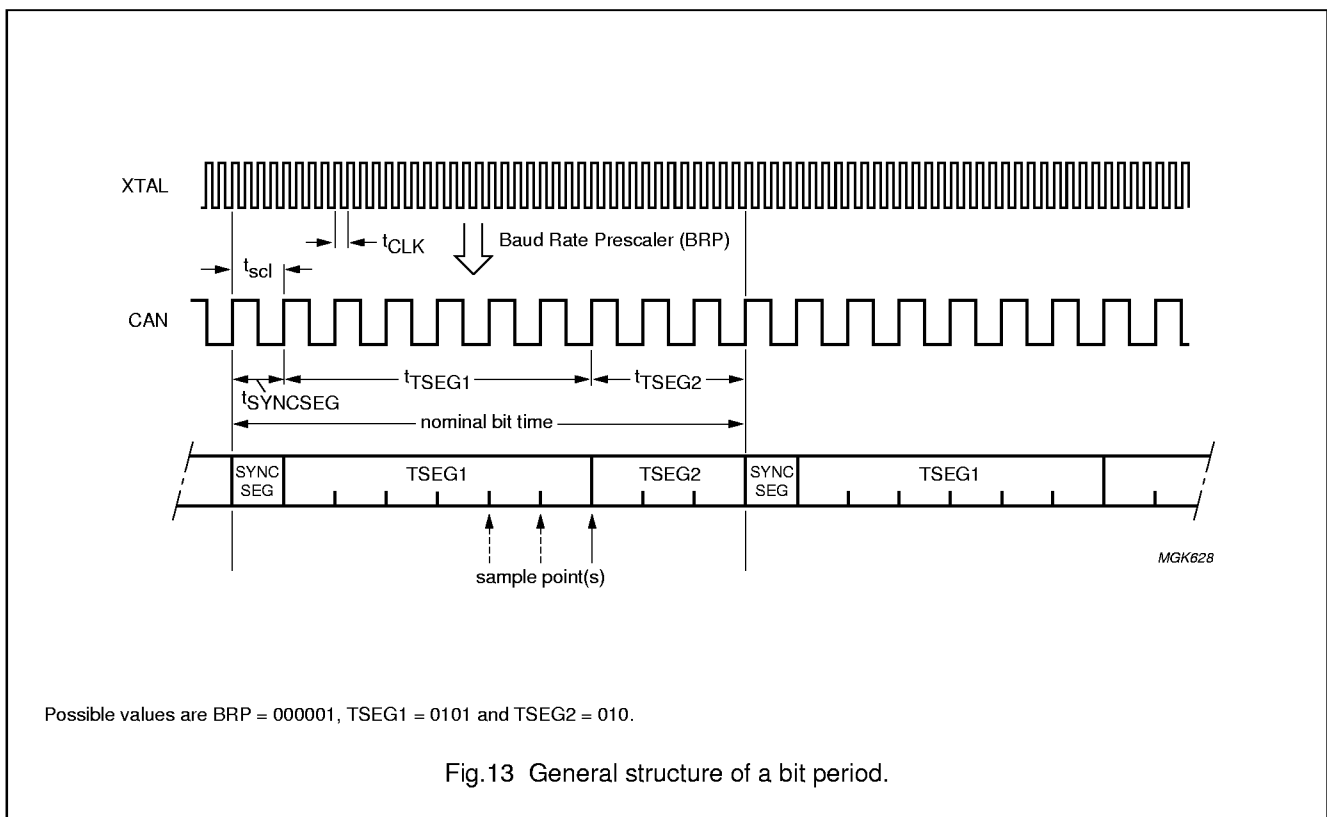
XTAL

$t_{CLK}$

Baud Rate Prescaler (BRP)

$t_{scl}$

CAN

$t_{TSEG1}$

$t_{TSEG2}$

$t_{SYNCSEG}$

nominal bit time

SYNC SEG

TSEG1

TSEG2

SYNC SEG

TSEG1

sample point(s)

MGK628

Possible values are BRP = 000001, TSEG1 = 0101 and TSEG2 = 010.

Fig.13 General structure of a bit period.